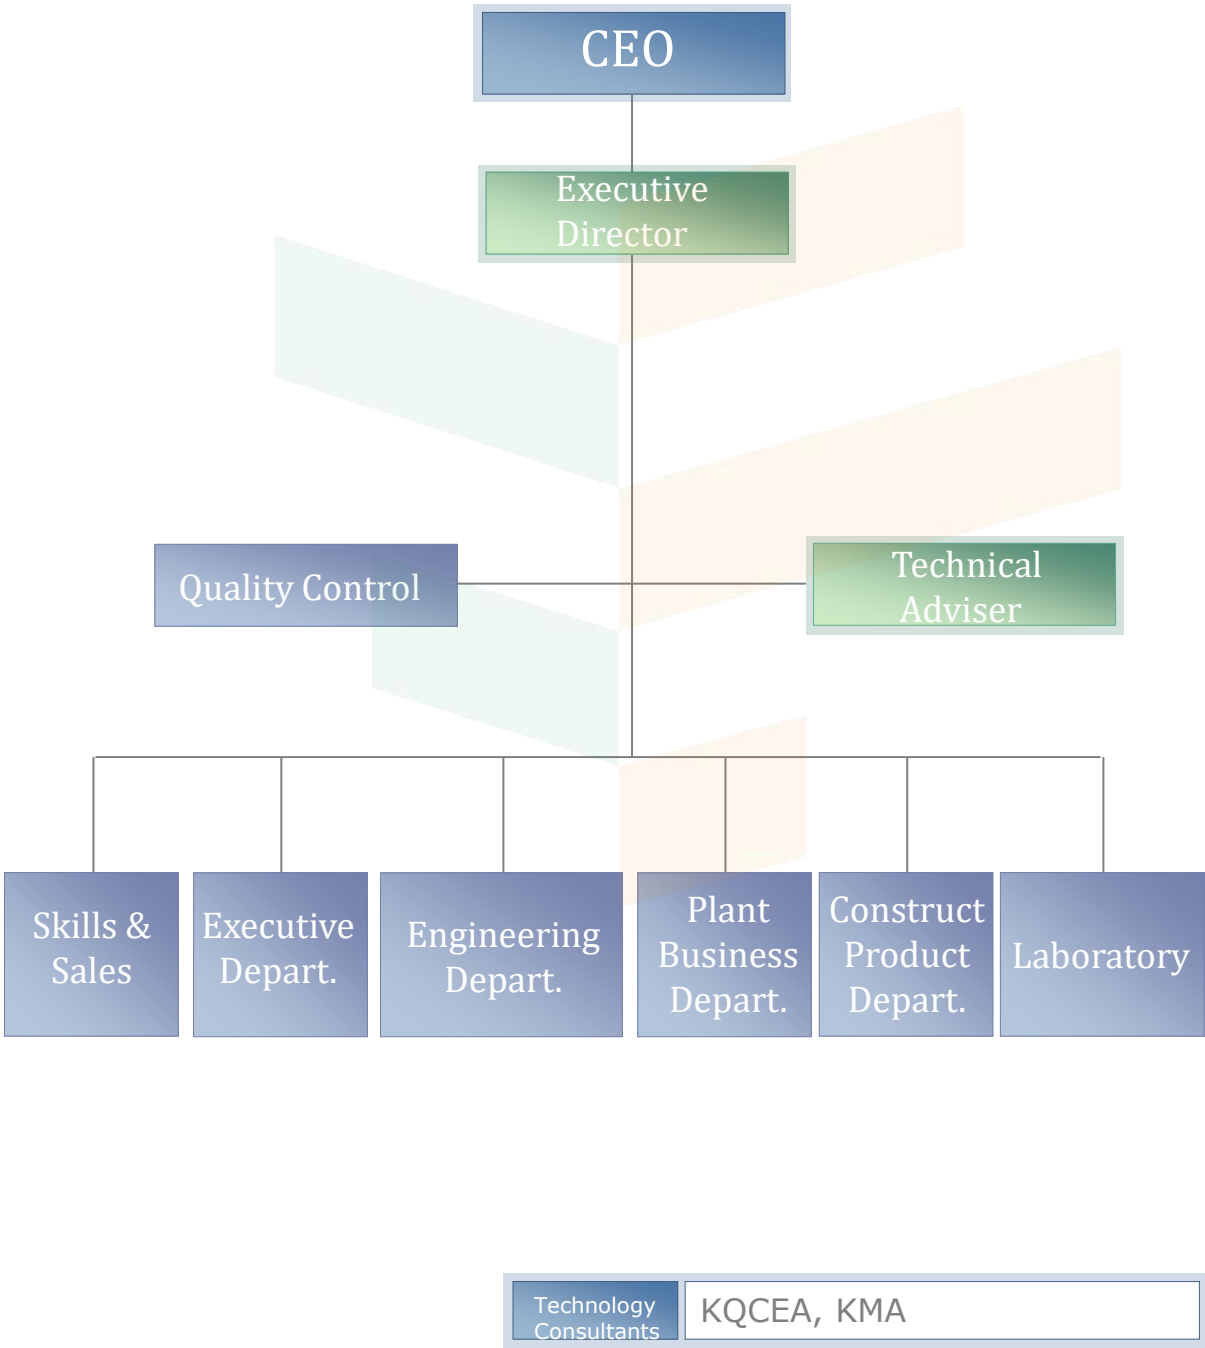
CEO

Executive Director

Quality Control

Technical Adviser

Skills & Sales

Executive Depart.

Engineering Depart.

Plant Business Depart.

Construct Product Depart.

Laboratory

Technology Consultants

KQCEA, KMA